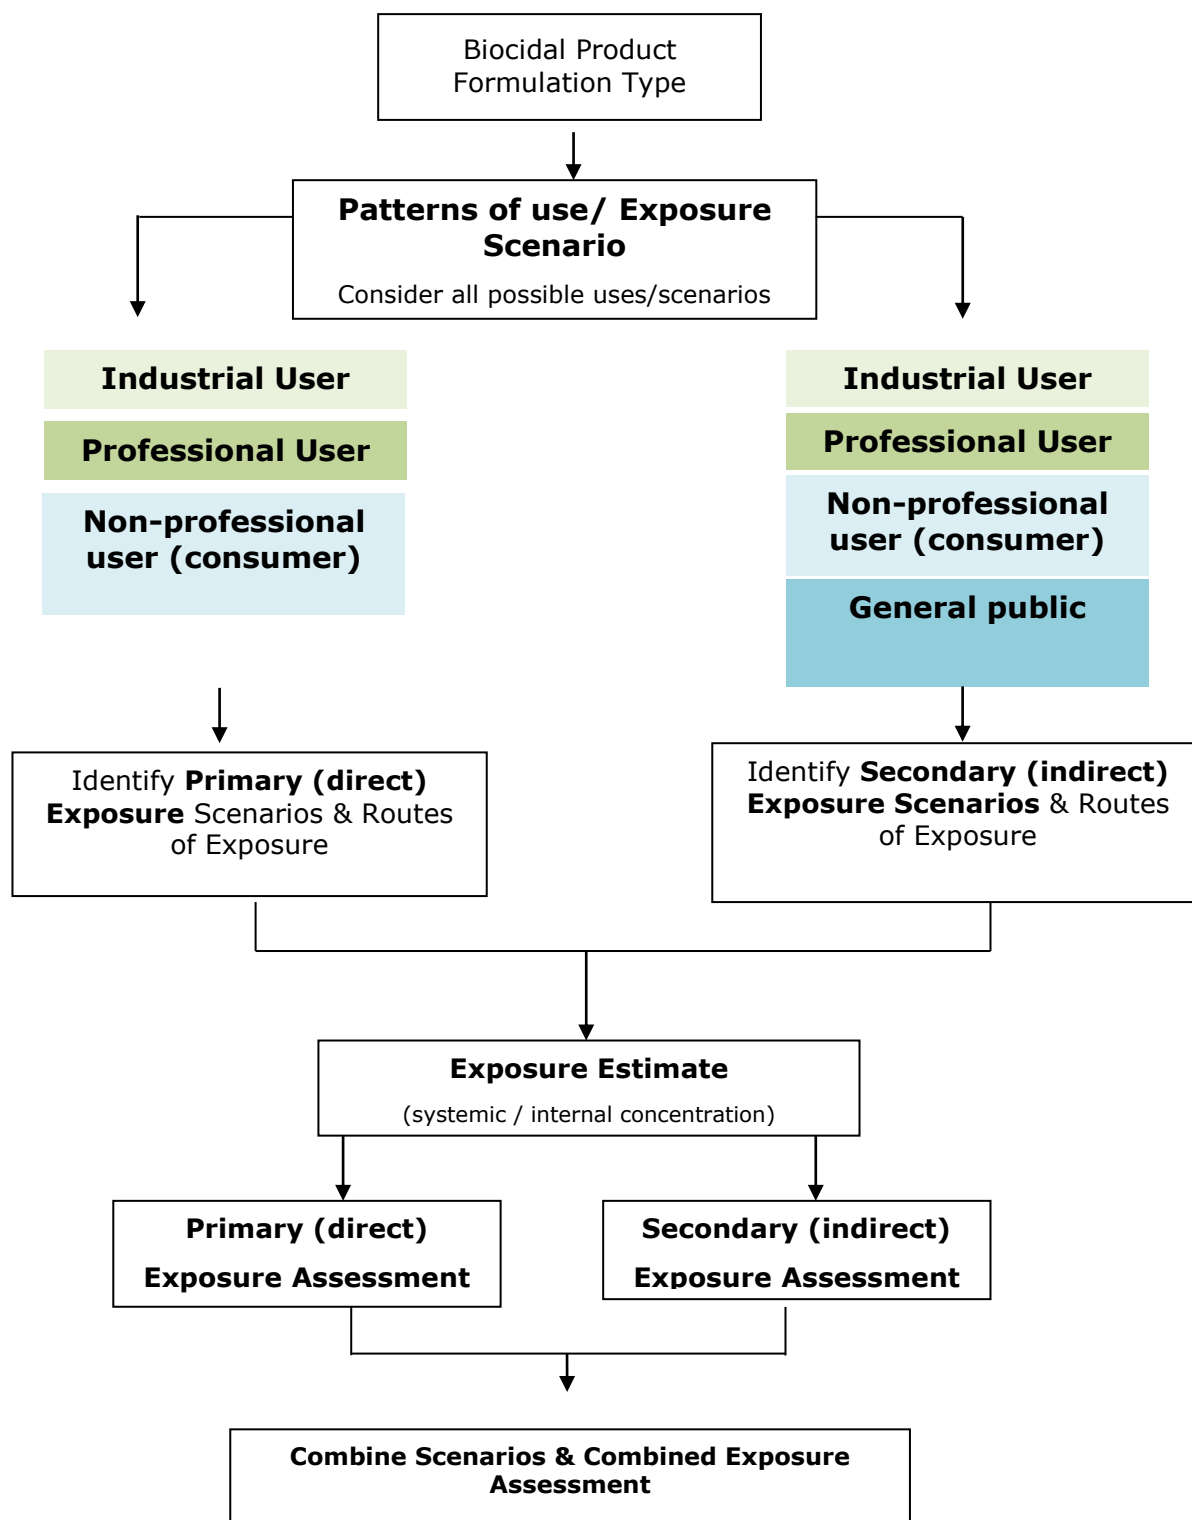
Biocidal Product Formulation Type

Patterns of use/ Exposure Scenario

Consider all possible uses/scenarios

Industrial User

Professional User

Non-professional user (consumer)

Industrial User

Professional User

Non-professional user (consumer)

General public

Identify Primary (direct) Exposure Scenarios & Routes of Exposure

Identify Secondary (indirect) Exposure Scenarios & Routes of Exposure

Exposure Estimate

(systemic / internal concentration)

Primary (direct)

Exposure Assessment

Secondary (indirect)

Exposure Assessment

Combine Scenarios & Combined Exposure Assessment